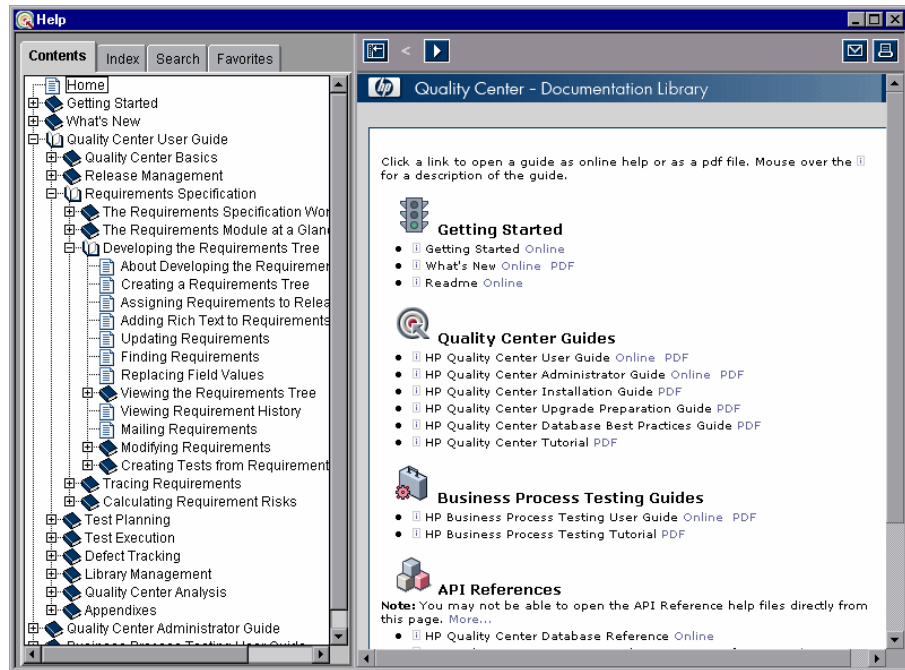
Help

Contents | Index | Search | Favorites

Home
Getting Started
What's New
Quality Center User Guide
Quality Center Basics
Release Management
Requirements Specification
The Requirements Specification Wor
The Requirements Module at a Glan
Developing the Requirements Tree
About Developing the Requiremer
Creating a Requirements Tree
Assigning Requirements to Relea
Adding Rich Text to Requirements
Updating Requirements
Finding Requirements
Replacing Field Values
Viewing the Requirements Tree
Viewing Requirement History
Mailing Requirements
Modifying Requirements
Creating Tests from Requirement
Tracing Requirements
Calculating Requirement Risks
Test Planning
Test Execution
Defect Tracking
Library Management
Quality Center Analysis
Appendixes
Quality Center Administrator Guide
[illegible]

Quality Center - Documentation Library

Click a link to open a guide as online help or as a pdf file. Mouse over the i for a description of the guide.

Getting Started
- Getting Started Online
- What's New Online PDF
- Readme Online

Quality Center Guides
- HP Quality Center User Guide Online PDF
- HP Quality Center Administrator Guide Online PDF
- HP Quality Center Installation Guide PDF
- HP Quality Center Upgrade Preparation Guide PDF
- HP Quality Center Database Best Practices Guide PDF
- HP Quality Center Tutorial PDF

Business Process Testing Guides
- HP Business Process Testing User Guide Online PDF
- HP Business Process Testing Tutorial PDF

API References
Note: You may not be able to open the API Reference help files directly from this page. More...
- HP Quality Center Database Reference Online
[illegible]